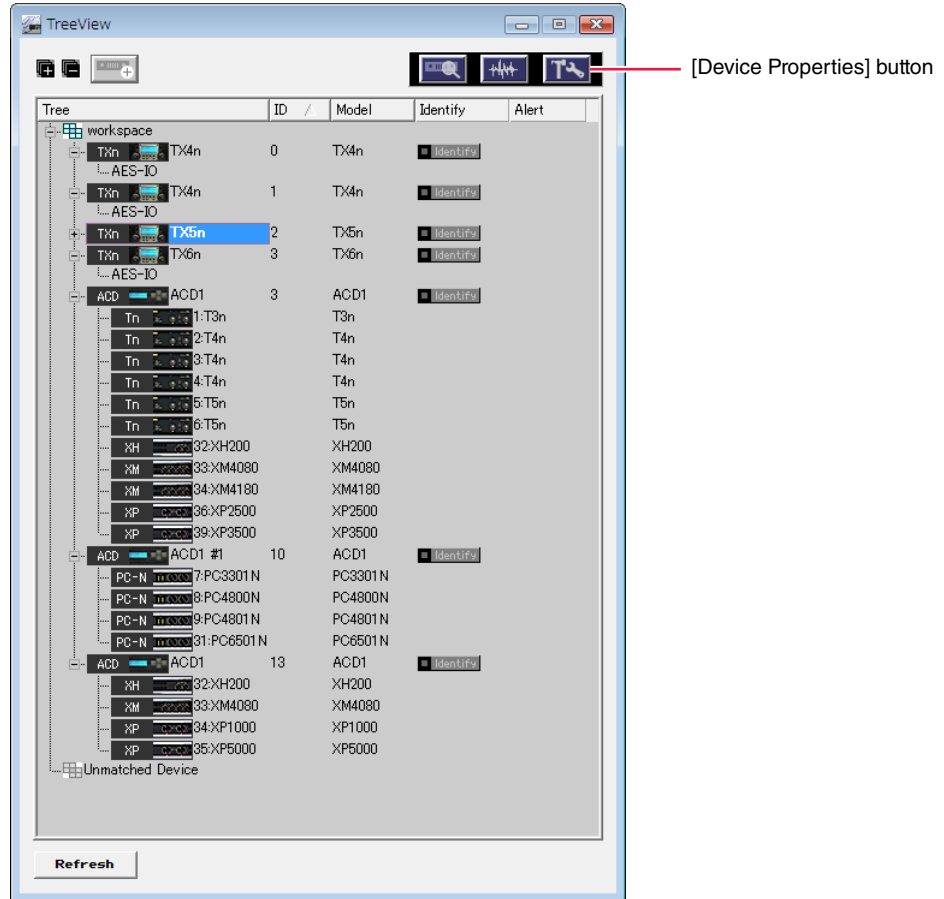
TreeView

[Device Properties] button

| Tree | ID | Model | Identify | Alert |
|---|---|---|---|---|
| workspace | | | | |
| TXn TX4n | 0 | TX4n | Identify | |
| AES-IO | | | | |
| TXn TX4n | 1 | TX4n | Identify | |
| AES-IO | | | | |
| TXn TX5n | 2 | TX5n | Identify | |
| TXn TX6n | 3 | TX6n | Identify | |
| AES-IO | | | | |
| ACD ACD1 | 3 | ACD1 | Identify | |
| Tn 1:T3n | | T3n | | |
| Tn 2:T4n | | T4n | | |
| Tn 3:T4n | | T4n | | |
| Tn 4:T4n | | T4n | | |
| Tn 5:T5n | | T5n | | |
| Tn 6:T5n | | T5n | | |
| XH 32:XH200 | | XH200 | | |
| XM 33:XM4080 | | XM4080 | | |
| XM 34:XM4180 | | XM4180 | | |
| XP 36:XP2500 | | XP2500 | | |
| XP 39:XP3500 | | XP3500 | | |
| ACD ACD1 #1 | 10 | ACD1 | Identify | |
| PC-N 7:PC3301N | | PC3301N | | |
| PC-N 8:PC4800N | | PC4800N | | |
| PC-N 9:PC4801N | | PC4801N | | |
| PC-N 31:PC6501N | | PC6501N | | |
| ACD ACD1 | 13 | ACD1 | Identify | |
| XH 32:XH200 | | XH200 | | |
| XM 33:XM4080 | | XM4080 | | |
| XP 34:XP1000 | | XP1000 | | |
| XP 35:XP5000 | | XP5000 | | |
| Unmatched Device | | | | |

Refresh